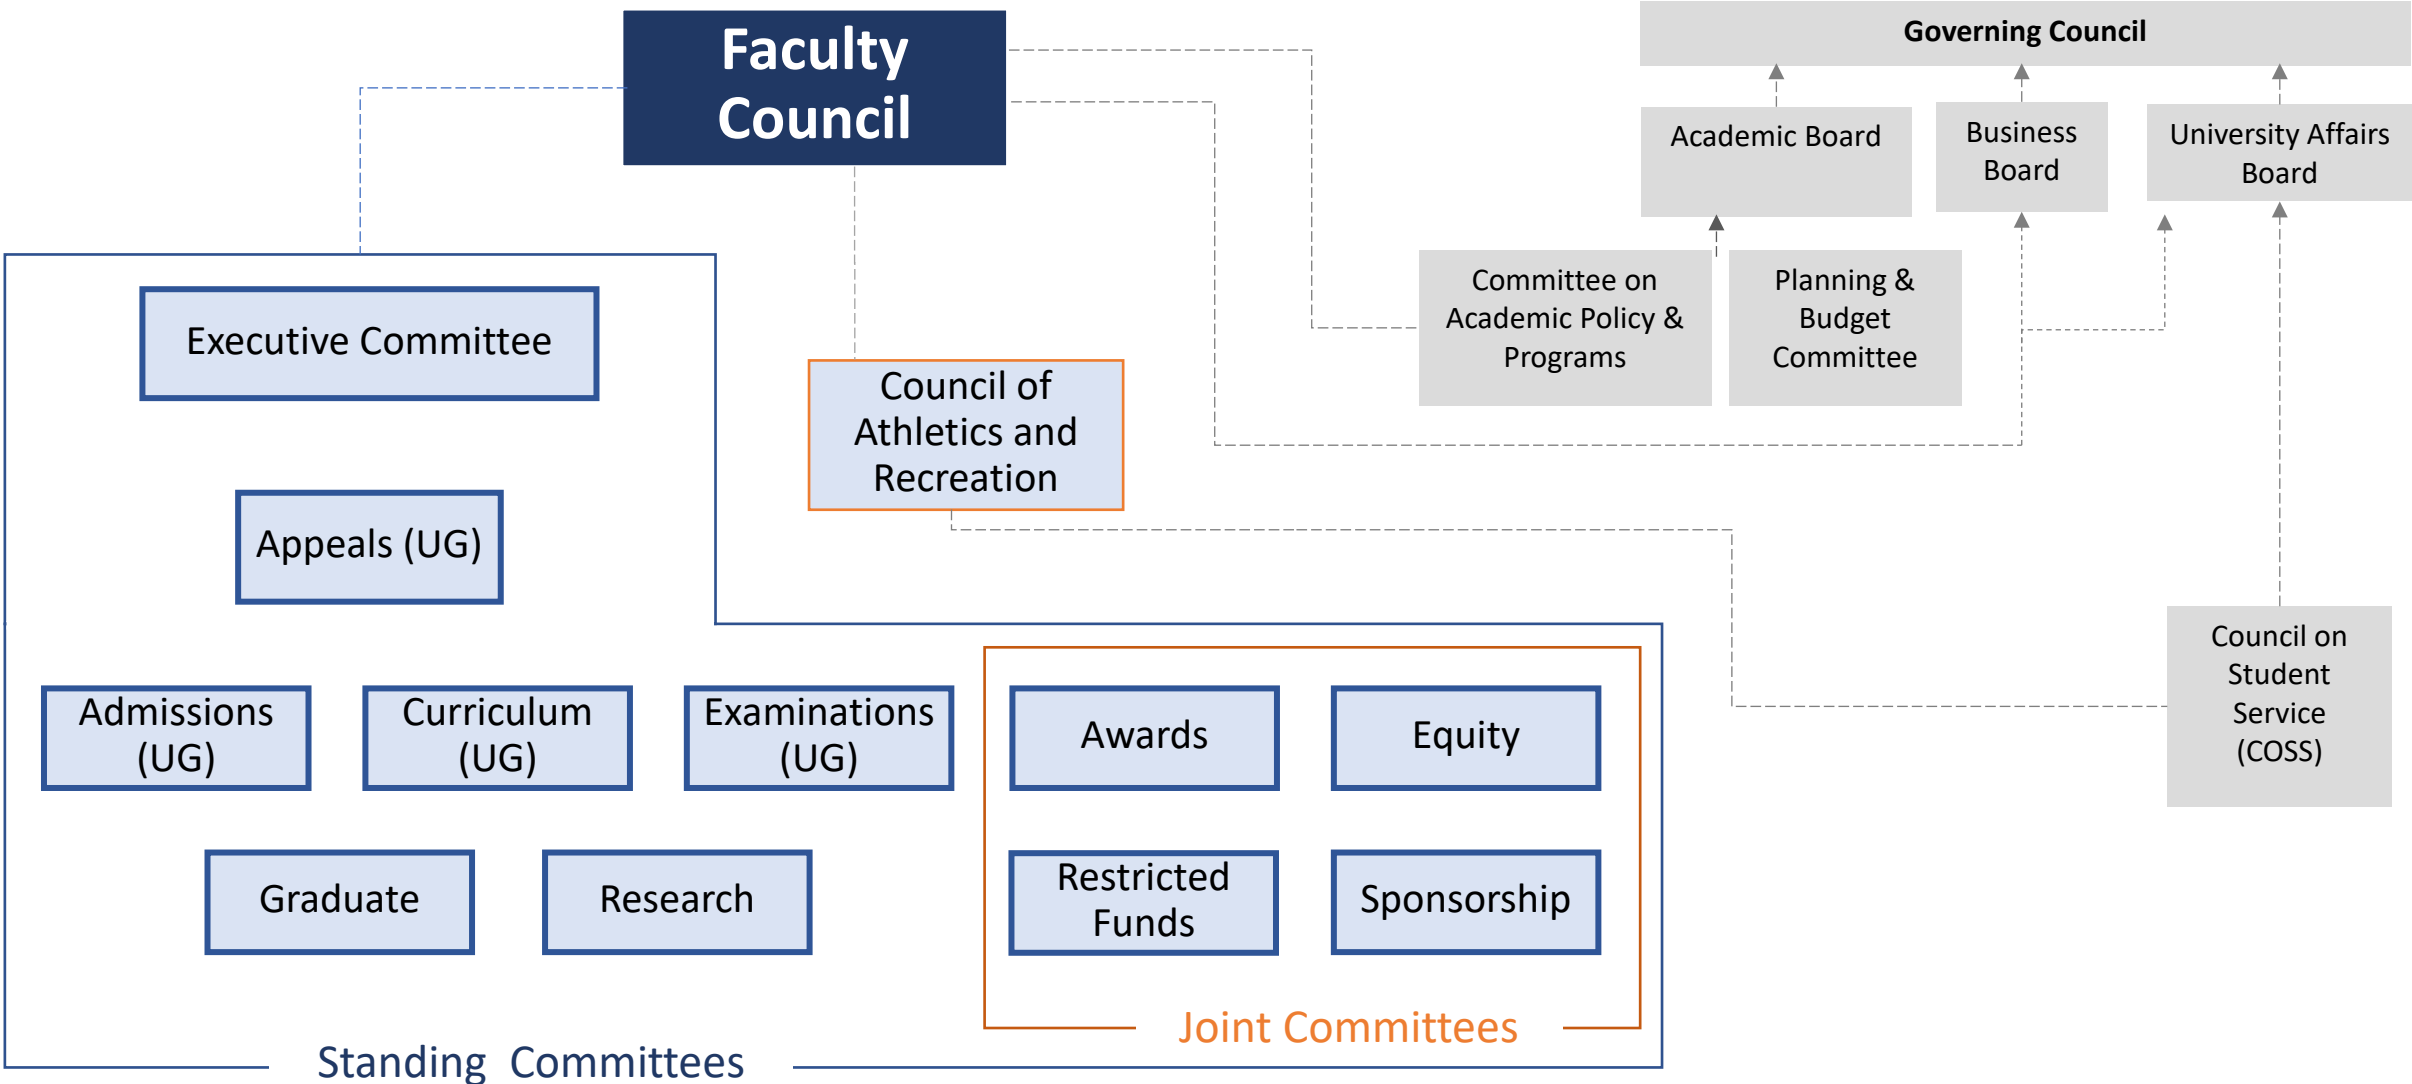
Faculty Council

Governing Council

Academic Board

Business Board

University Affairs Board

Committee on Academic Policy & Programs

Planning & Budget Committee

Executive Committee

Council of Athletics and Recreation

Appeals (UG)

Council on Student Service (COSS)

Admissions (UG)

Curriculum (UG)

Examinations (UG)

Awards

Equity

Graduate

Research

Restricted Funds

Sponsorship

Joint Committees

Standing Committees